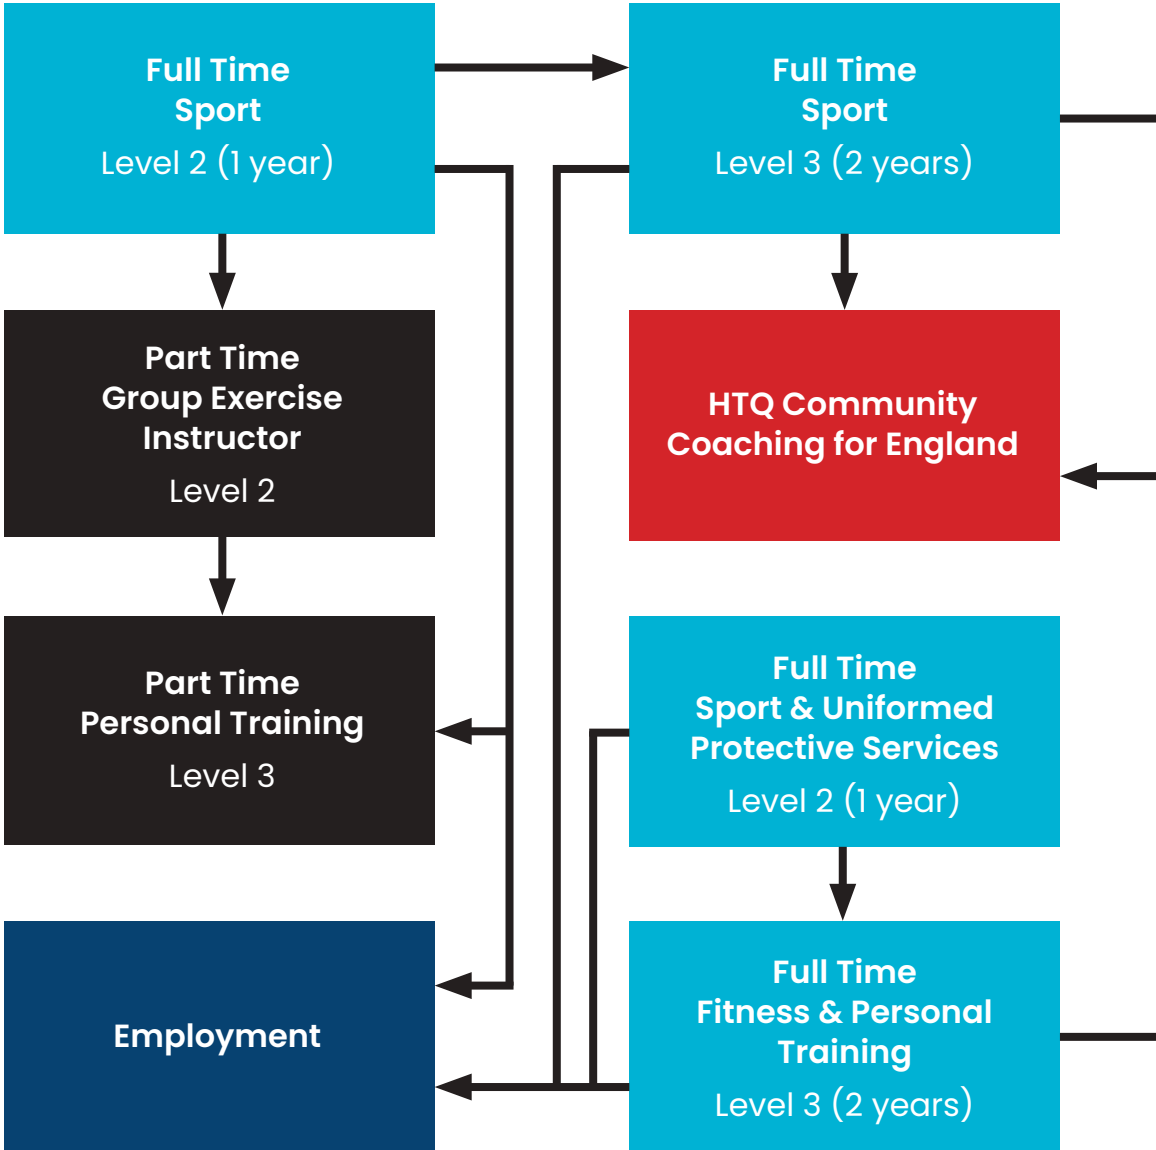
Full Time
Sport
Level 2 (1 year)

Full Time
Sport
Level 3 (2 years)

Part Time
Group Exercise Instructor
Level 2

HTQ Community Coaching for England

Part Time
Personal Training
Level 3

Full Time
Sport & Uniformed Protective Services
Level 2 (1 year)

Employment

Full Time
Fitness & Personal Training
Level 3 (2 years)